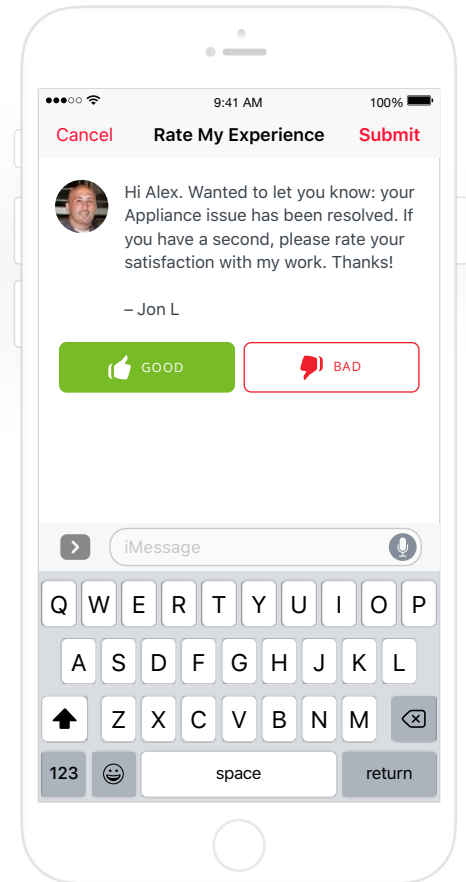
9:41 AM
100%

Cancel
Rate My Experience
Submit

Hi Alex. Wanted to let you know: your Appliance issue has been resolved. If you have a second, please rate your satisfaction with my work. Thanks!

– Jon L

GOOD
BAD

iMessage

Q W E R T Y U I O P
A S D F G H J K L
Z X C V B N M
123
space
return